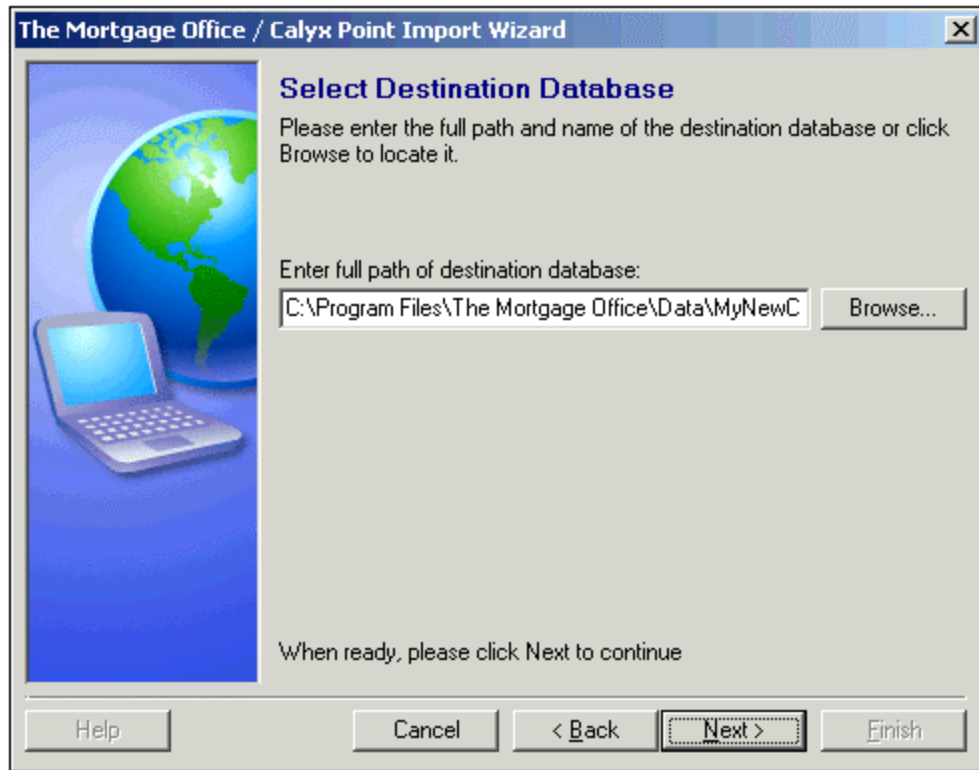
The Mortgage Office / Calyx Point Import Wizard

Select Destination Database

Please enter the full path and name of the destination database or click Browse to locate it.

Enter full path of destination database:

C:\Program Files\The Mortgage Office\Data\MyNewC

Browse...

When ready, please click Next to continue

Help

Cancel

< Back

Next >

Finish